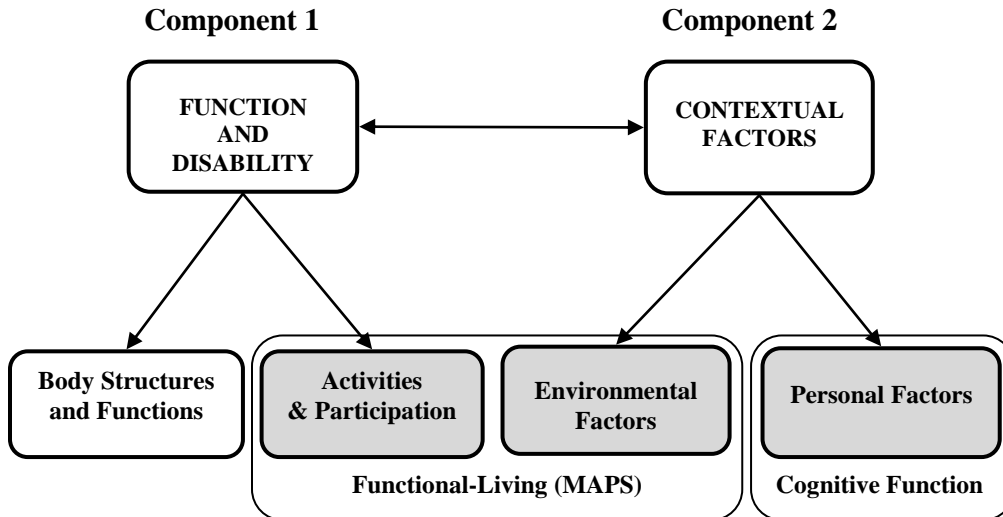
Component 1

Component 2

FUNCTION AND DISABILITY

CONTEXTUAL FACTORS

Body Structures and Functions

Activities & Participation

Environmental Factors

Personal Factors

Functional-Living (MAPS)

Cognitive Function